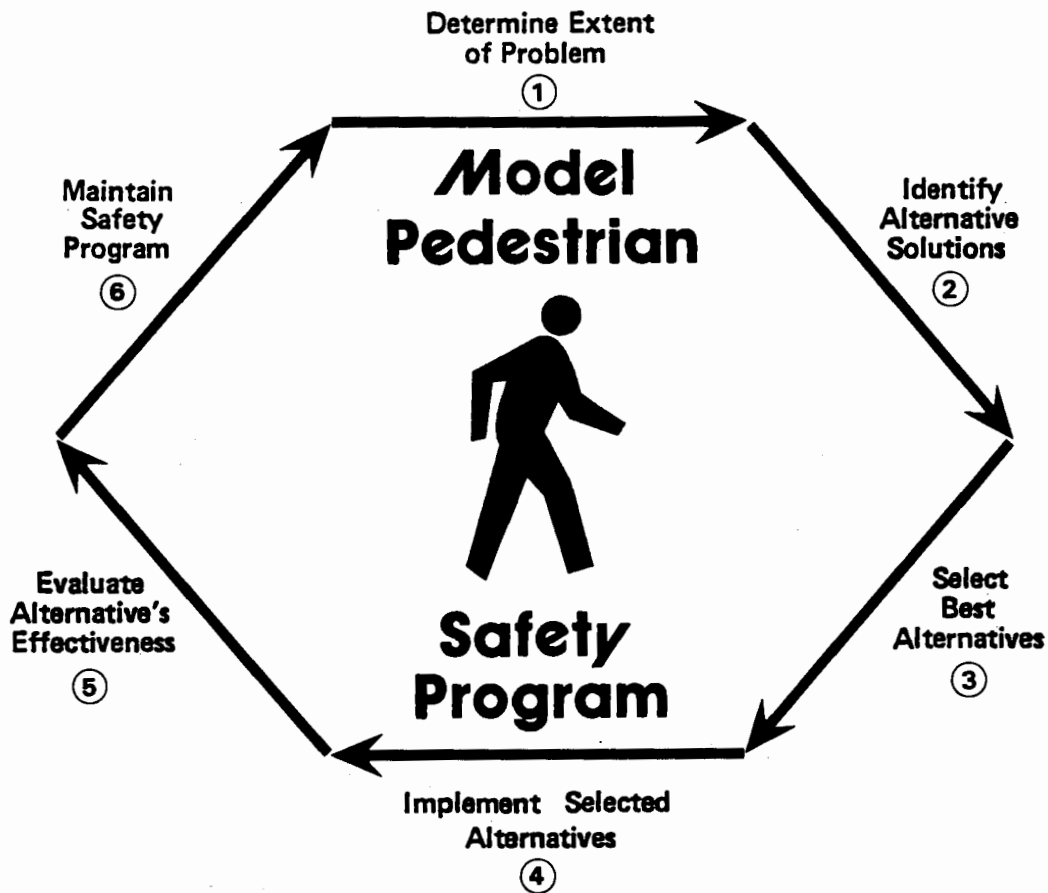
Determine Extent of Problem
①

Model Pedestrian

Maintain Safety Program
⑥

Identify Alternative Solutions
②

Evaluate Alternative's Effectiveness
⑤

Safety Program

Select Best Alternatives
③

Implement Selected Alternatives
④